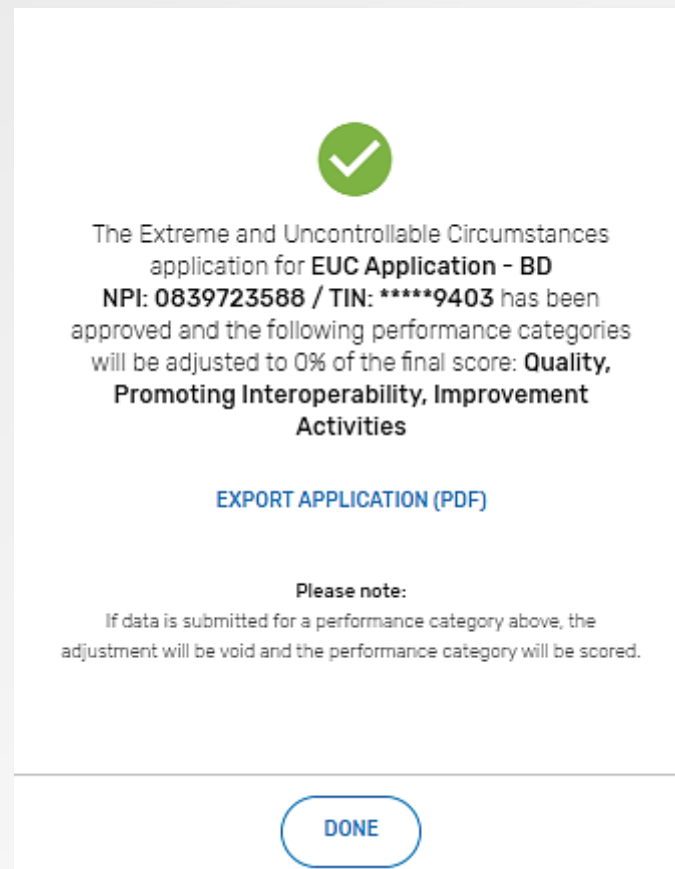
The Extreme and Uncontrollable Circumstances application for EUC Application - BD NPI: 0839723588 / TIN: *****9403 has been approved and the following performance categories will be adjusted to 0% of the final score: Quality, Promoting Interoperability, Improvement Activities

EXPORT APPLICATION (PDF)

Please note:
If data is submitted for a performance category above, the adjustment will be void and the performance category will be scored.

DONE